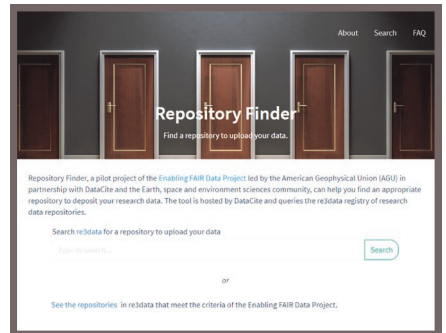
About Search FAQ

Repository Finder

Find a repository to upload your data.

Repository Finder, a pilot project of the Enabling FAIR Data Project led by the American Geophysical Union (AGU) in partnership with DataCite and the Earth, space and environment sciences community, can help you find an appropriate repository to deposit your research data. The tool is hosted by DataCite and queries the re3data registry of research data repositories.

Search re3data for a repository to upload your data

Type to search...

Search

or

See the repositories in re3data that meet the criteria of the Enabling FAIR Data Project.